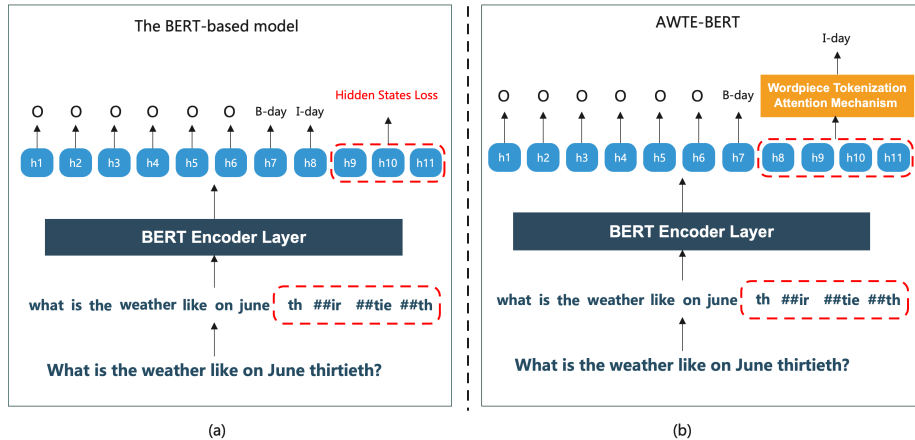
The BERT-based model

O O O O O O B-day I-day Hidden States Loss

h1 h2 h3 h4 h5 h6 h7 h8 h9 h10 h11

BERT Encoder Layer

what is the weather like on june th ##ir ##tie ##th

What is the weather like on June thirtieth?

(a)

AWTE-BERT

I-day

O O O O O O B-day Wordpiece Tokenization Attention Mechanism

h1 h2 h3 h4 h5 h6 h7 h8 h9 h10 h11

BERT Encoder Layer

what is the weather like on june th ##ir ##tie ##th

What is the weather like on June thirtieth?

(b)